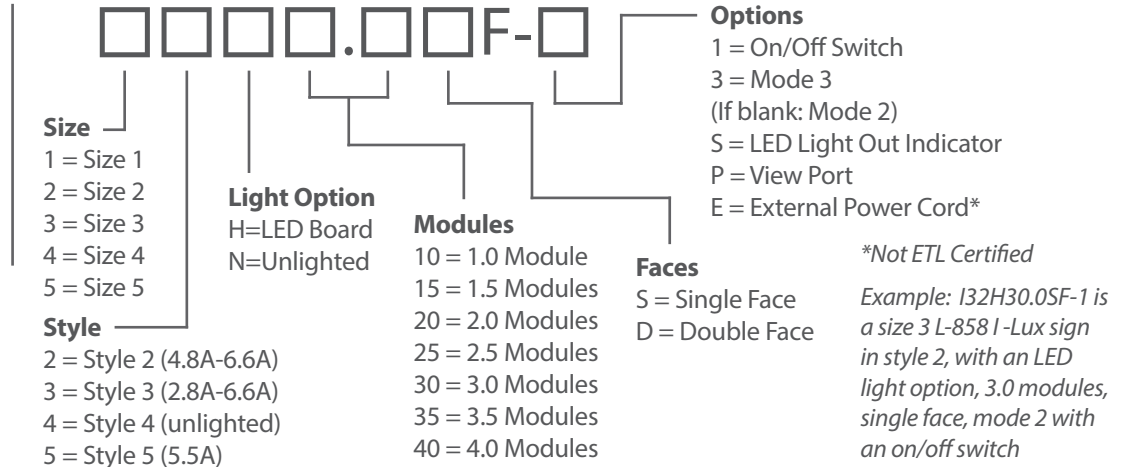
□□□□.□□F-□

Options
1 = On/Off Switch
3 = Mode 3
(If blank: Mode 2)
S = LED Light Out Indicator
P = View Port
E = External Power Cord*

Size
1 = Size 1
2 = Size 2
3 = Size 3
4 = Size 4
5 = Size 5

Light Option
H=LED Board
N=Unlighted

Modules
10 = 1.0 Module
15 = 1.5 Modules
20 = 2.0 Modules
25 = 2.5 Modules
30 = 3.0 Modules
35 = 3.5 Modules
40 = 4.0 Modules

Faces
S = Single Face
D = Double Face

*Not ETL Certified

Example: I32H30.0SF-1 is a size 3 L-858 I -Lux sign in style 2, with an LED light option, 3.0 modules, single face, mode 2 with an on/off switch

Style
2 = Style 2 (4.8A-6.6A)
3 = Style 3 (2.8A-6.6A)
4 = Style 4 (unlighted)
5 = Style 5 (5.5A)